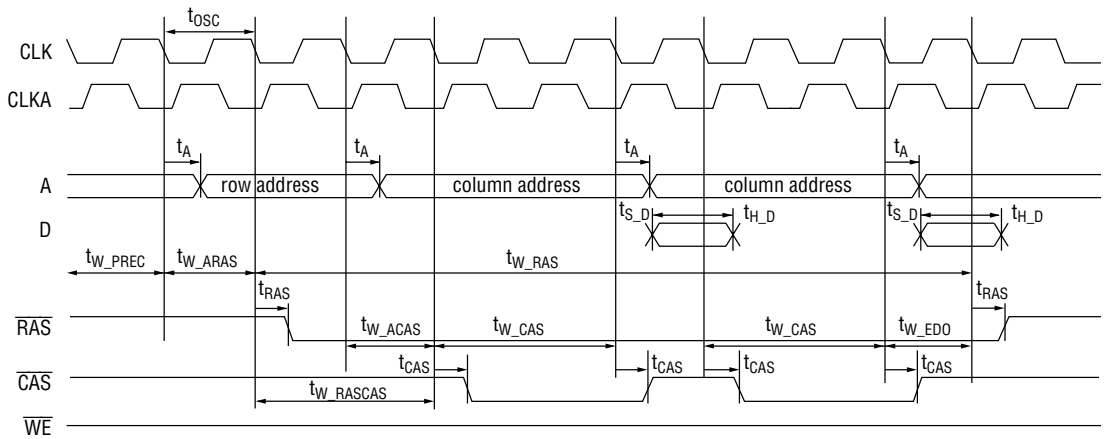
$t_{OSC}$

CLK

CLKA

$t_A$ $t_A$ $t_A$ $t_A$

A

row address

column address

column address

D

$t_{S\_D}$ $t_{H\_D}$ $t_{S\_D}$ $t_{H\_D}$

$t_{W\_PREC}$ $t_{W\_ARAS}$ $t_{W\_RAS}$

$t_{RAS}$ $t_{RAS}$

$\overline{RAS}$

$t_{W\_ACAS}$ $t_{W\_CAS}$ $t_{W\_CAS}$ $t_{W\_EDO}$

$t_{CAS}$ $t_{CAS}$ $t_{CAS}$ $t_{CAS}$

$\overline{CAS}$

$t_{W\_RASCAS}$

$\overline{WE}$